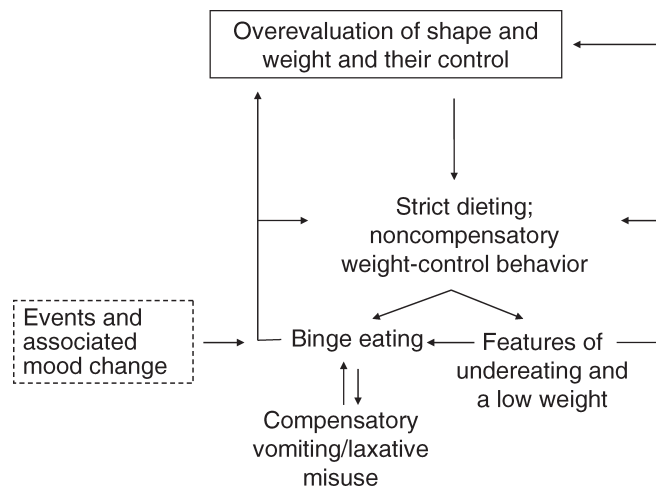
Overevaluation of shape and weight and their control

Strict dieting; noncompensatory weight-control behavior

Events and associated mood change

Binge eating

Features of undereating and a low weight

Compensatory vomiting/laxative misuse